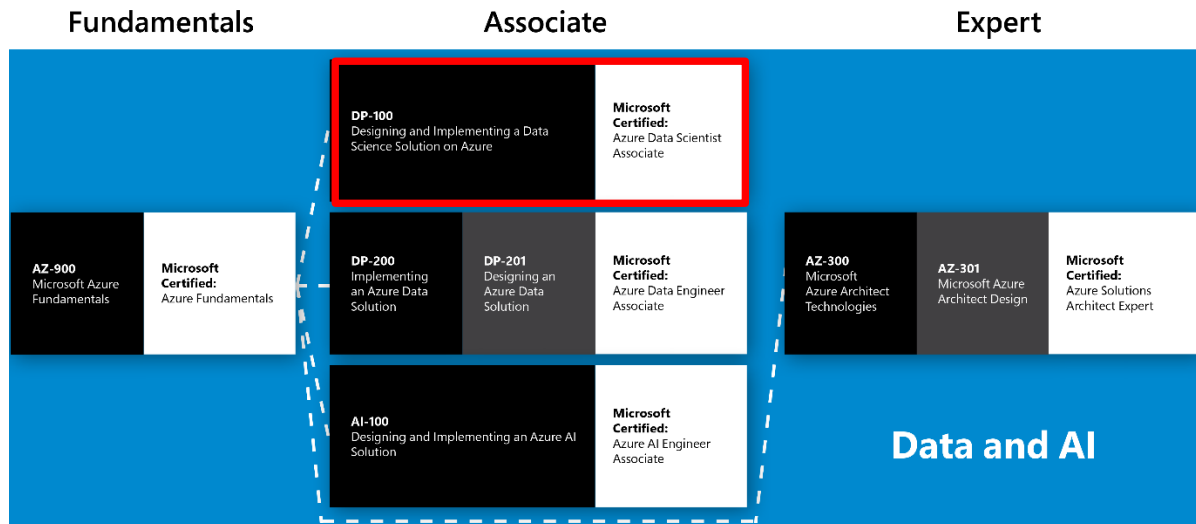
Fundamentals

Associate

Expert

DP-100
Designing and Implementing a Data Science Solution on Azure

Microsoft Certified:
Azure Data Scientist Associate

AZ-900
Microsoft Azure Fundamentals

Microsoft Certified:
Azure Fundamentals

DP-200
Implementing an Azure Data Solution

DP-201
Designing an Azure Data Solution

Microsoft Certified:
Azure Data Engineer Associate

AZ-300
Microsoft Azure Architect Technologies

AZ-301
Microsoft Azure Architect Design

Microsoft Certified:
Azure Solutions Architect Expert

AI-100
Designing and Implementing an Azure AI Solution

Microsoft Certified:
Azure AI Engineer Associate

Data and AI